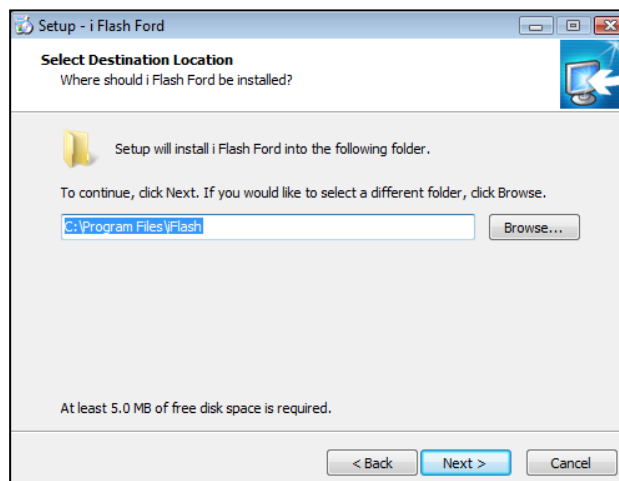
Setup - i Flash Ford

Select Destination Location
Where should i Flash Ford be installed?

Setup will install i Flash Ford into the following folder.

To continue, click Next. If you would like to select a different folder, click Browse.

C:\Program Files\iFlash

Browse...

At least 5.0 MB of free disk space is required.

< Back
Next >
Cancel